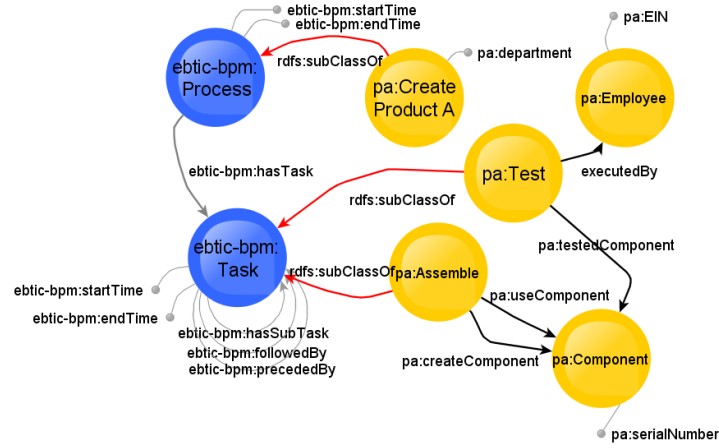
ebtic-bpm:startTime
ebtic-bpm:endTime
pa:EIN
pa:department
ebtic-bpm:Process
rdfs:subClassOf
pa:Create Product A
pa:Employee
ebtic-bpm:hasTask
pa:Test
executedBy
rdfs:subClassOf
pa:testedComponent
ebtic-bpm:Task
rdfs:subClassOf
pa:Assemble
ebtic-bpm:startTime
pa:useComponent
ebtic-bpm:endTime
ebtic-bpm:hasSubTask
ebtic-bpm:followedBy
pa:createComponent
pa:Component
ebtic-bpm:precededBy
pa:serialNumber